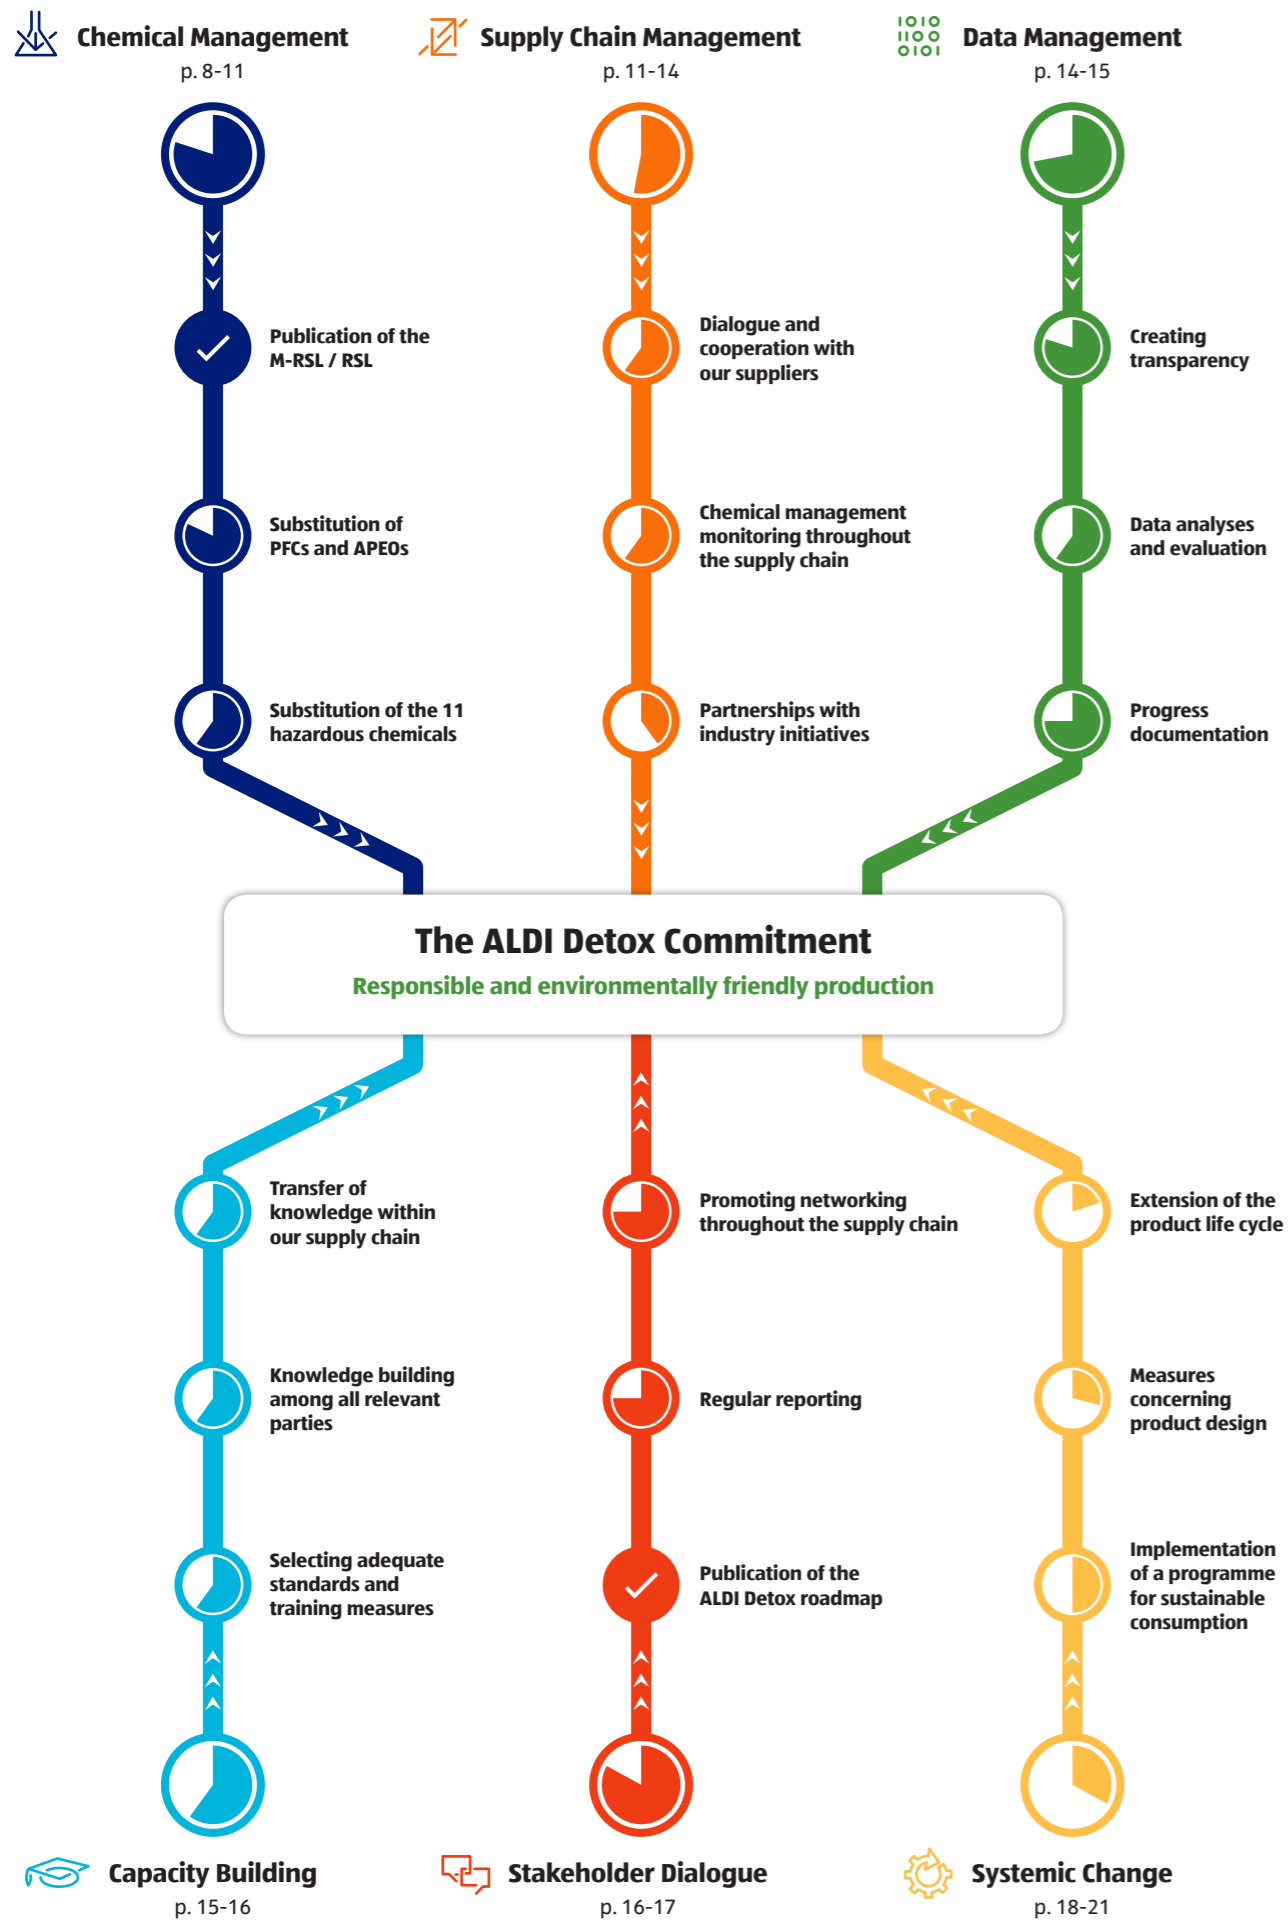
Chemical Management
p. 8-11

Supply Chain Management
p. 11-14

1010
1100
0101
Data Management
p. 14-15

Publication of the M-RSL / RSL

Substitution of PFCs and APEOs

Substitution of the 11 hazardous chemicals

Dialogue and cooperation with our suppliers

Chemical management monitoring throughout the supply chain

Partnerships with industry initiatives

Creating transparency

Data analyses and evaluation

Progress documentation

The ALDI Detox Commitment

Responsible and environmentally friendly production

Transfer of knowledge within our supply chain

Knowledge building among all relevant parties

Selecting adequate standards and training measures

Promoting networking throughout the supply chain

Regular reporting

Publication of the ALDI Detox roadmap

Extension of the product life cycle

Measures concerning product design

Implementation of a programme for sustainable consumption

Capacity Building
p. 15-16

Stakeholder Dialogue
p. 16-17

Systemic Change
p. 18-21